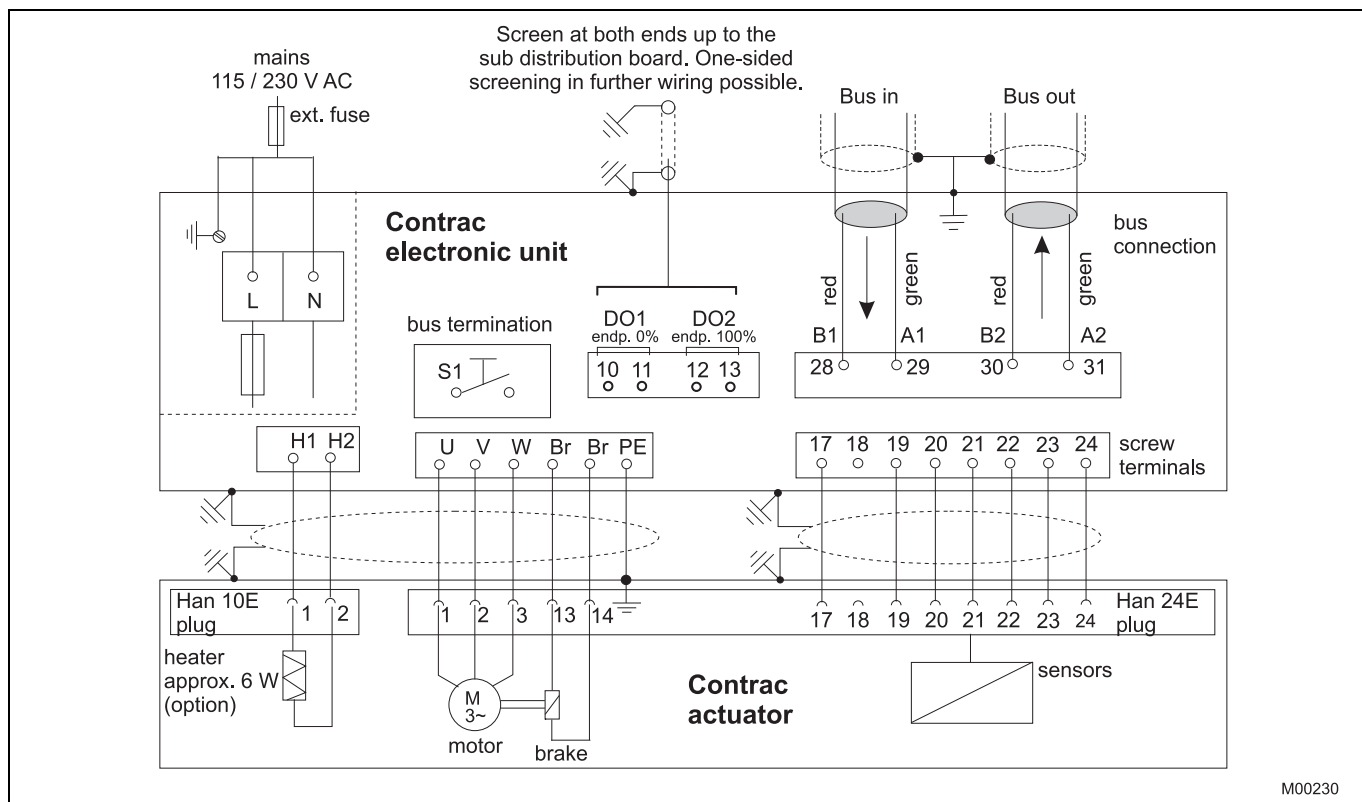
mains
115 / 230 V AC

ext. fuse

Screen at both ends up to the sub distribution board. One-sided screening in further wiring possible.

Bus in

Bus out

Contrac
electronic unit

bus connection

L N

red green red green

bus termination

S1

DO1 endp. 0%

DO2 endp. 100%

10 11 12 13

B1 A1 B2 A2

28 29 30 31

H1 H2

U V W Br Br PE

17 18 19 20 21 22 23 24

screw terminals

Han 10E plug

1 2

1 2 3 13 14

17 18 19 20 21 22 23 24

Han 24E plug

heater approx. 6 W (option)

M 3~

motor

brake

Contrac
actuator

sensors

M00230